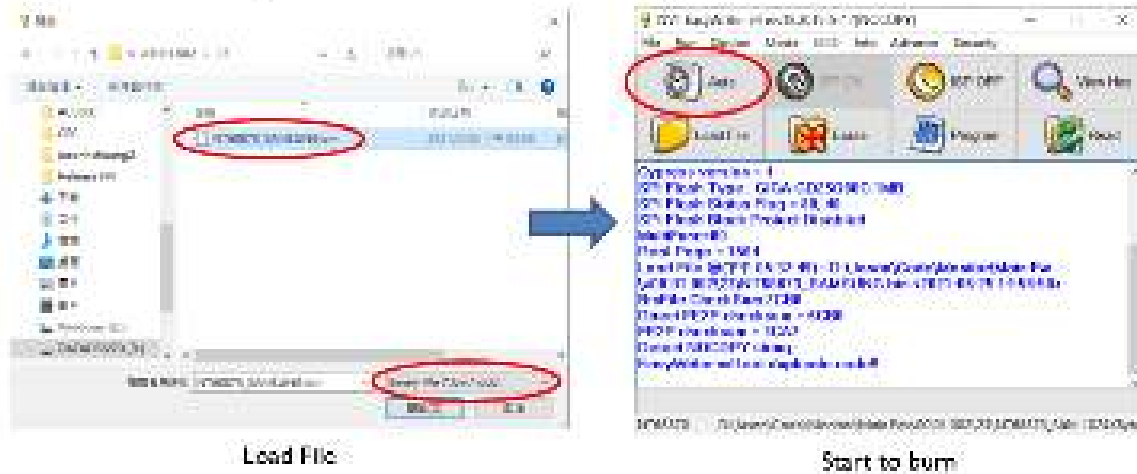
Load File

Start to burn

File Edit Device Mode ISP Info Advance Security

Auto

Load File

Erase

Program

Read

Cypress version = 1
SPI Flash Type: GIGA GD25Q80 1MB
SPI Flash Status Reg = 28, 40
SPI Flash Block Protect Disabled
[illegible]
Flash Page = 1504
Load File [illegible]
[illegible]
BinFile Check Sum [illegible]
Board PROP checksum = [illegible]
PROP checksum = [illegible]
Detect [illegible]
EasyWriter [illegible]